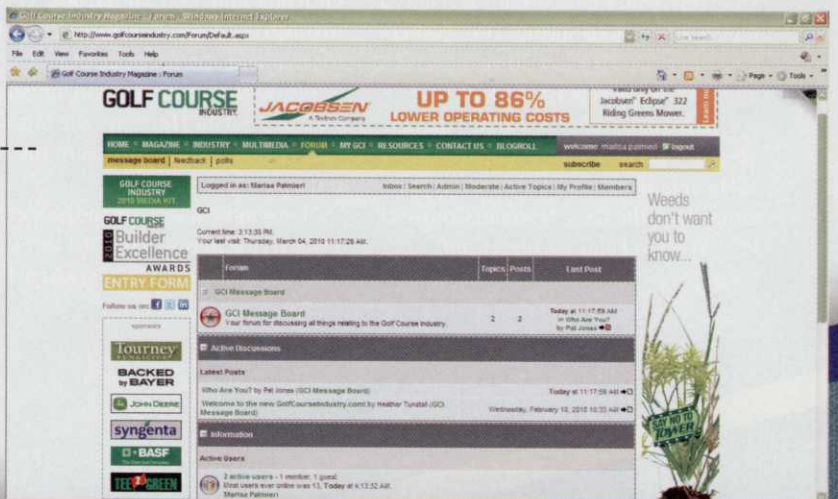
Golf Course Industry Magazine : Forum - Windows Internet Explorer

http://www.golfcourseindustry.com/Forum/Default.aspx

File Edit View Favorites Tools Help

Golf Course Industry Magazine : Forum

Page Tools

GOLF COURSE INDUSTRY

JACOBSEN A Textron Company

UP TO 86% LOWER OPERATING COSTS

Valid only on the Jacobsen® Eclipse® 322 Riding Greens Mower.

Learn More

HOME MAGAZINE INDUSTRY MULTIMEDIA FORUM MY GCI RESOURCES CONTACT US BLOGROLL

welcome: marisa palmieri logout

message board | feedback | polls

subscribe search

GOLF COURSE INDUSTRY 2010 MEDIA KIT

GOLF COURSE 2010 Builder Excellence AWARDS

ENTRY FORM

Follow us on:

sponsors

Tourney

BACKED by BAYER

JOHN DEERE

syngenta

BASF

TEE 2 GREEN

Logged in as: Marisa Palmieri

Inbox | Search | Admin | Moderate | Active Topics | My Profile | Members

GCI

Current time: 3:13:33 PM
Your last visit: Thursday, March 04, 2010 11:17:28 AM

| Forum | Topics | Posts | Last Post |
|---|---|---|---|
| GCI Message Board | | | |
| GCI Message Board<br>Your forum for discussing all things relating to the Golf Course Industry. | 2 | 2 | Today at 11:17:59 AM<br>in Who Are You?<br>by Pat Jones |

Active Discussions

Latest Posts

Who Are You? by Pat Jones (GCI Message Board) Today at 11:17:59 AM

Welcome to the new GolfCourseIndustry.com! by Heather Tunstall (GCI Message Board) Wednesday, February 10, 2010 10:33 AM

Information

Active Users

2 active users - 1 member, 1 guest.
Most users ever online was 13, Today at 4:13:32 AM.
Marisa Palmieri

Weeds don't want you to know...

GO TO TOWER